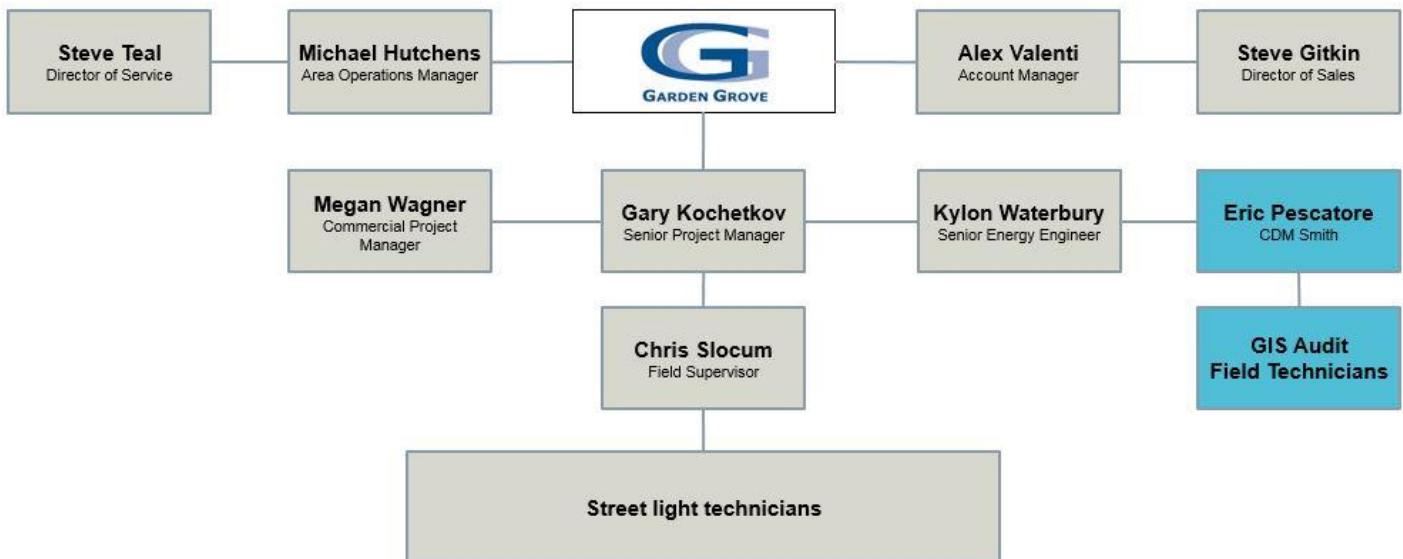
Steve Teal
Director of Service

Michael Hutchens
Area Operations Manager

GARDEN GROVE

Alex Valenti
Account Manager

Steve Gitkin
Director of Sales

Megan Wagner
Commercial Project Manager

Gary Kochetkov
Senior Project Manager

Kylon Waterbury
Senior Energy Engineer

Eric Pescatore
CDM Smith

Chris Slocum
Field Supervisor

GIS Audit Field Technicians

Street light technicians